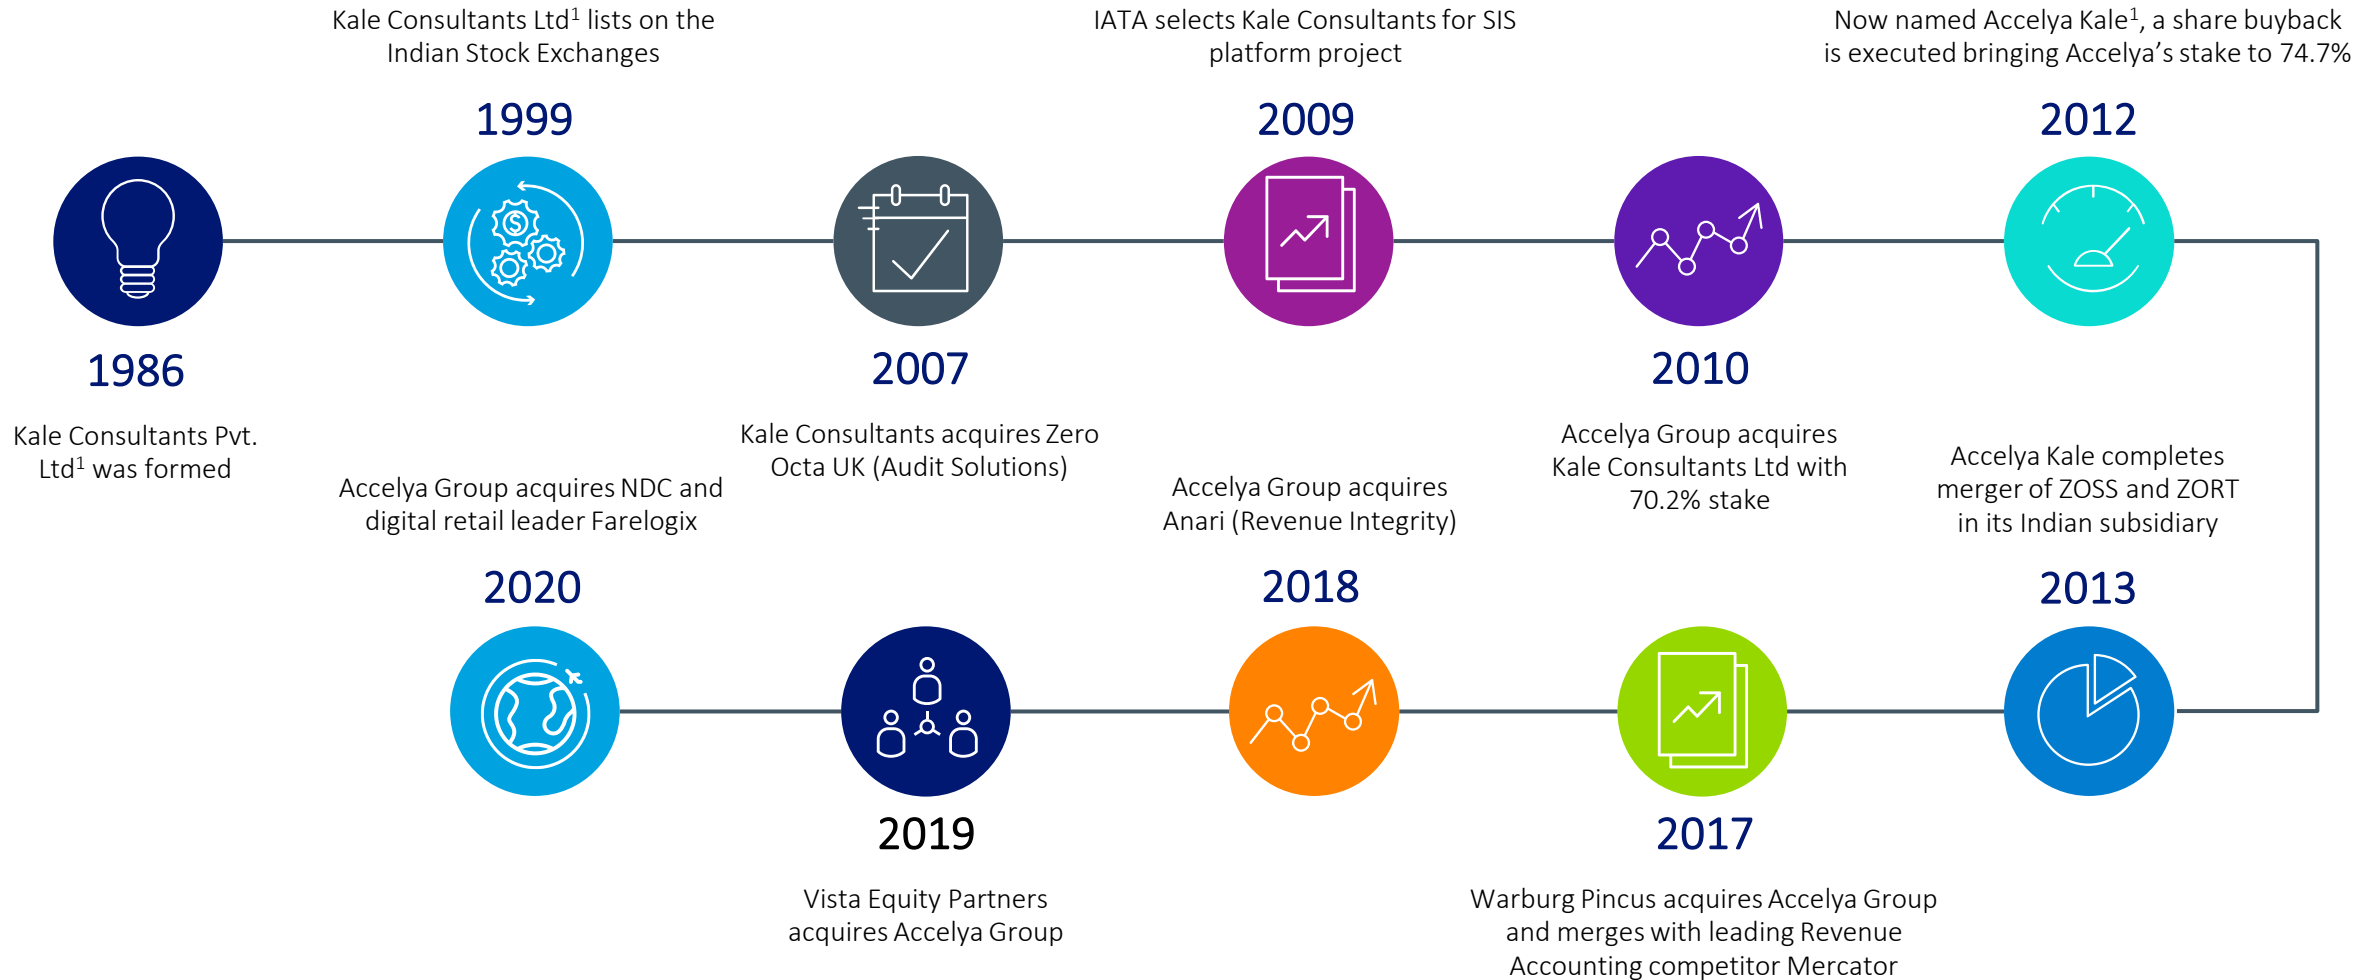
1986

Kale Consultants Pvt. Ltd$^1$ was formed

Kale Consultants Ltd$^1$ lists on the Indian Stock Exchanges

1999

2007

Kale Consultants acquires Zero Octa UK (Audit Solutions)

IATA selects Kale Consultants for SIS platform project

2009

2010

Accelya Group acquires Kale Consultants Ltd with 70.2% stake

Now named Accelya Kale$^1$, a share buyback is executed bringing Accelya's stake to 74.7%

2012

Accelya Kale completes merger of ZOSS and ZORT in its Indian subsidiary

2013

2017

Warburg Pincus acquires Accelya Group and merges with leading Revenue Accounting competitor Mercator

Accelya Group acquires Anari (Revenue Integrity)

2018

2019

Vista Equity Partners acquires Accelya Group

Accelya Group acquires NDC and digital retail leader Farelogix

2020